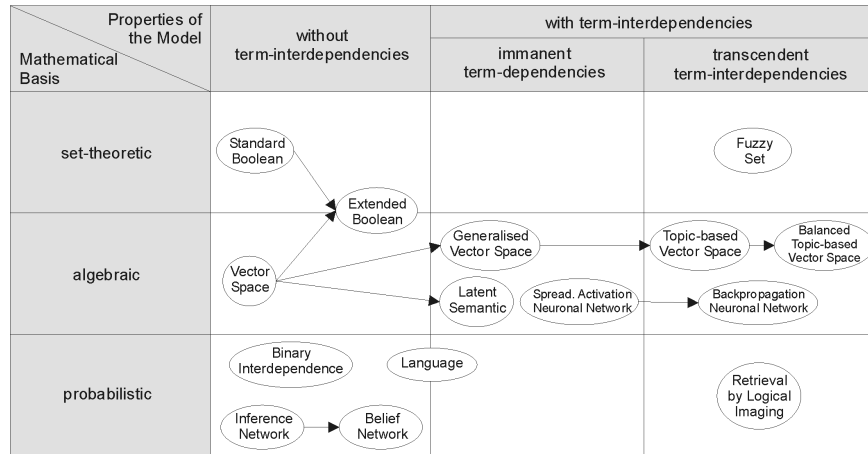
| Properties of the Model / Mathematical Basis | without term-interdependencies | with term-interdependencies: immanent term-dependencies | with term-interdependencies: transcendent term-interdependencies |
|---|---|---|---|
| set-theoretic | Standard Boolean; Extended Boolean | | Fuzzy Set |
| algebraic | Vector Space | Generalised Vector Space; Latent Semantic; Spread. Activation Neuronal Network | Topic-based Vector Space; Balanced Topic-based Vector Space; Backpropagation Neuronal Network |
| probabilistic | Binary Interdependence; Language; Inference Network; Belief Network | | Retrieval by Logical Imaging |